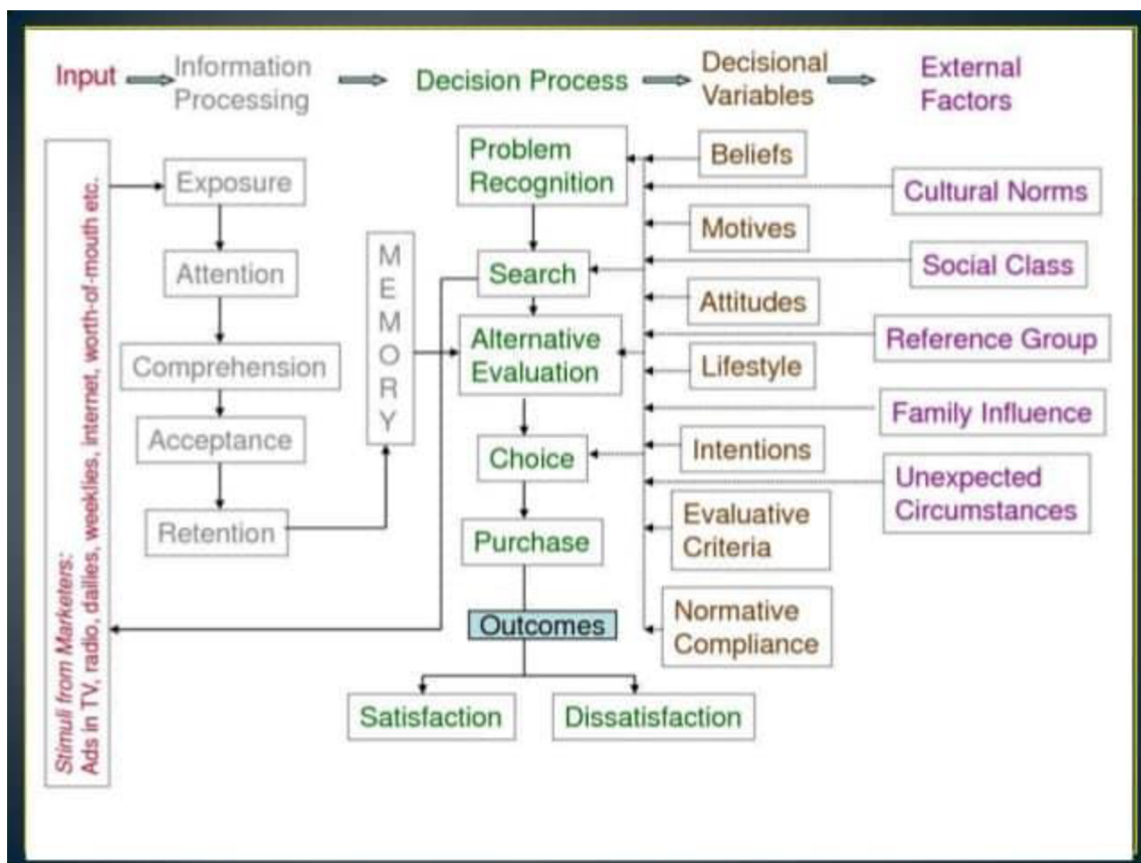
Input Information Processing Decision Process Decisional Variables External Factors

Stimuli from Marketers: Ads in TV, radio, dailies, weeklies, internet, worth-of-mouth etc.

Exposure

Attention

Comprehension

Acceptance

Retention

MEMORY

Problem Recognition

Search

Alternative Evaluation

Choice

Purchase

Outcomes

Satisfaction

Dissatisfaction

Beliefs

Motives

Attitudes

Lifestyle

Intentions

Evaluative Criteria

Normative Compliance

Cultural Norms

Social Class

Reference Group

Family Influence

Unexpected Circumstances